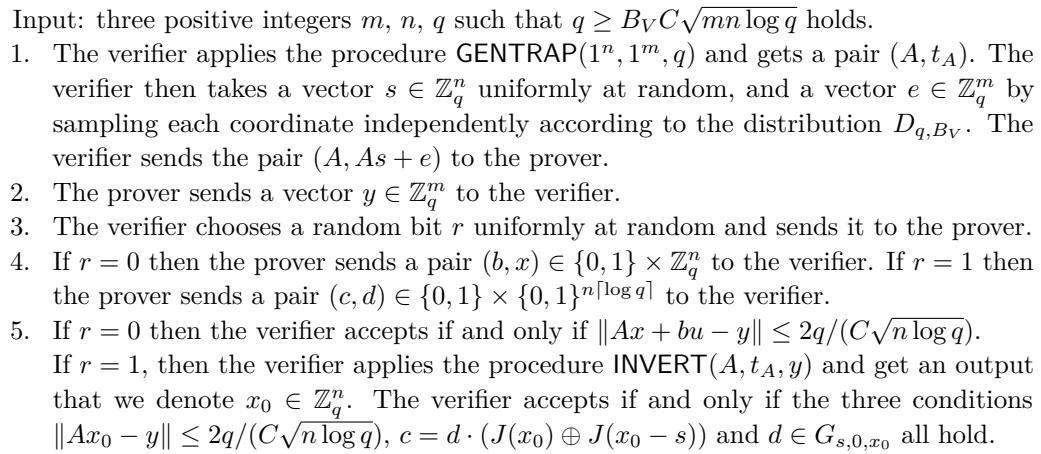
Input: three positive integers $m$, $n$, $q$ such that $q \geq B_V C\sqrt{mn\log q}$ holds.

1. The verifier applies the procedure $\mathsf{GENTRAP}(1^n, 1^m, q)$ and gets a pair $(A, t_A)$. The verifier then takes a vector $s \in \mathbb{Z}_q^n$ uniformly at random, and a vector $e \in \mathbb{Z}_q^m$ by sampling each coordinate independently according to the distribution $D_{q,B_V}$. The verifier sends the pair $(A, As+e)$ to the prover.
2. The prover sends a vector $y \in \mathbb{Z}_q^m$ to the verifier.
3. The verifier chooses a random bit $r$ uniformly at random and sends it to the prover.
4. If $r = 0$ then the prover sends a pair $(b, x) \in \{0,1\} \times \mathbb{Z}_q^n$ to the verifier. If $r = 1$ then the prover sends a pair $(c, d) \in \{0,1\} \times \{0,1\}^{n\lceil \log q \rceil}$ to the verifier.
5. If $r = 0$ then the verifier accepts if and only if $\|Ax + bu - y\| \leq 2q/(C\sqrt{n\log q})$.
If $r = 1$, then the verifier applies the procedure $\mathsf{INVERT}(A, t_A, y)$ and get an output that we denote $x_0 \in \mathbb{Z}_q^n$. The verifier accepts if and only if the three conditions $\|Ax_0 - y\| \leq 2q/(C\sqrt{n\log q})$, $c = d \cdot (J(x_0) \oplus J(x_0 - s))$ and $d \in G_{s,0,x_0}$ all hold.